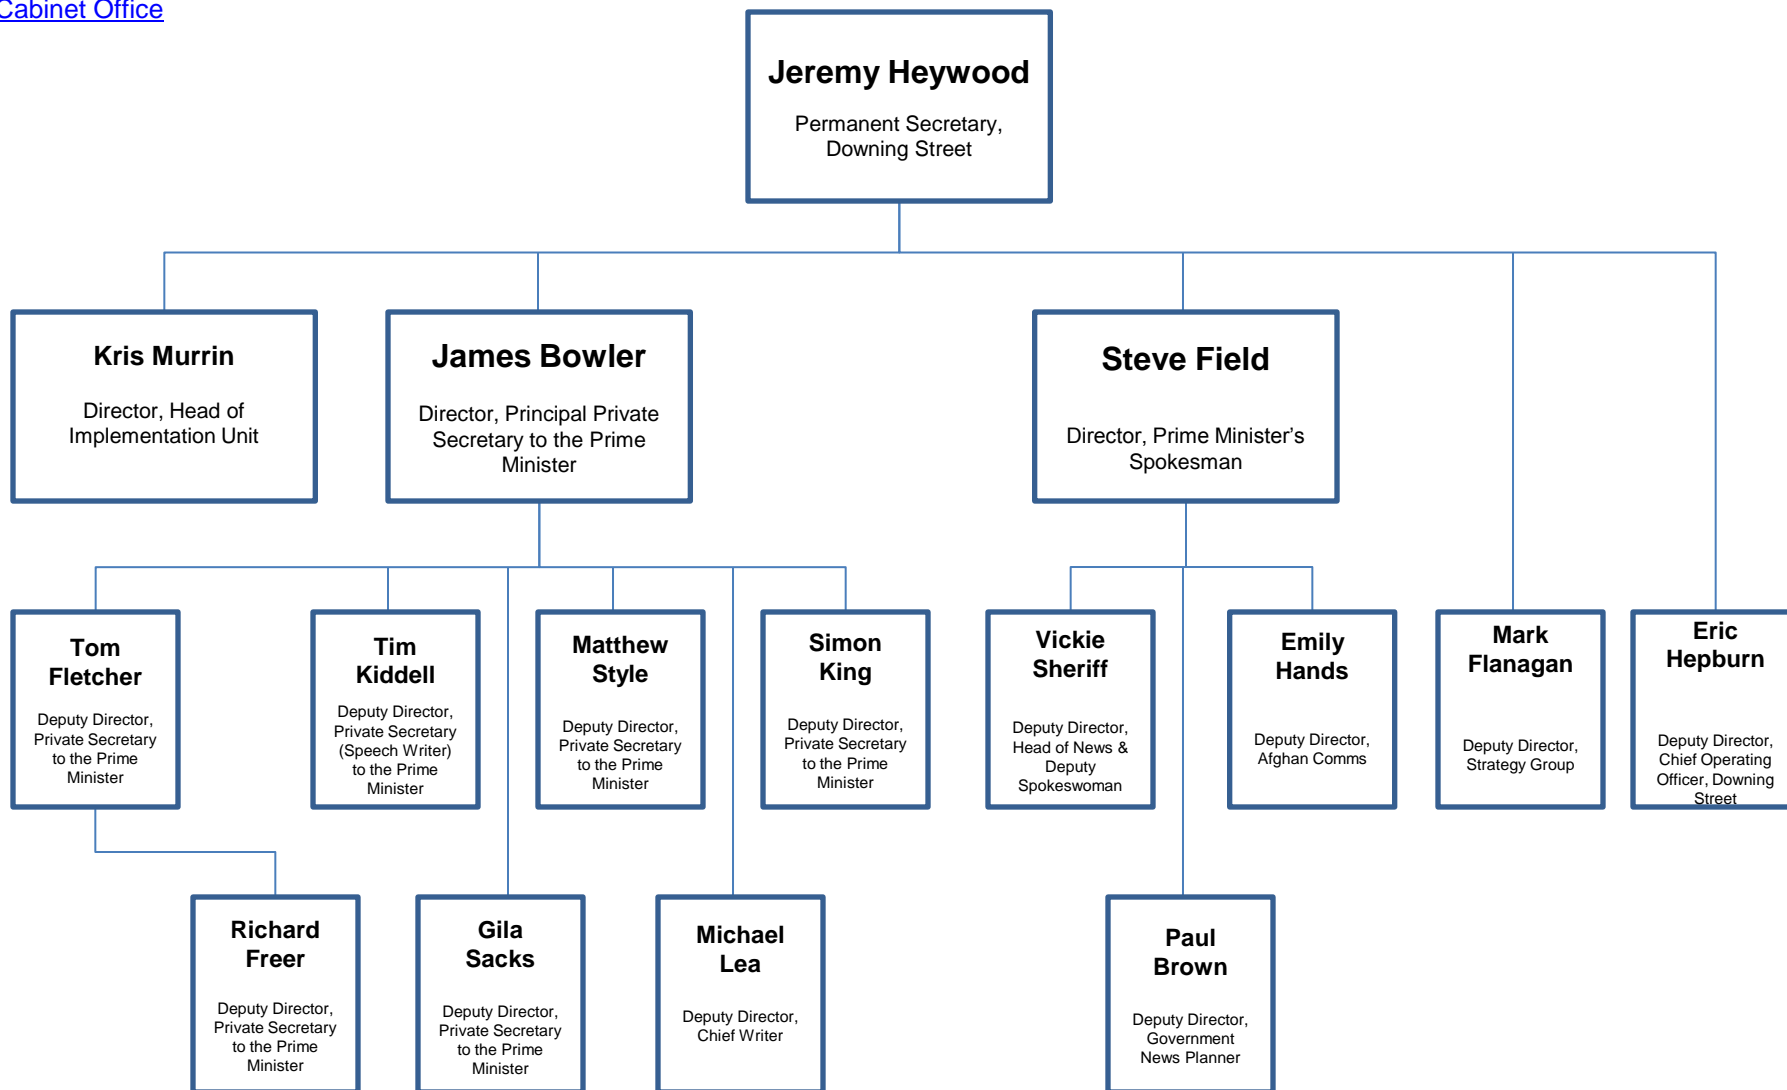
Cabinet Office

Jeremy Heywood
Permanent Secretary, Downing Street

Kris Murrin
Director, Head of Implementation Unit

James Bowler
Director, Principal Private Secretary to the Prime Minister

Steve Field
Director, Prime Minister's Spokesman

Tom Fletcher
Deputy Director, Private Secretary to the Prime Minister

Tim Kiddell
Deputy Director, Private Secretary (Speech Writer) to the Prime Minister

Matthew Style
Deputy Director, Private Secretary to the Prime Minister

Simon King
Deputy Director, Private Secretary to the Prime Minister

Vickie Sheriff
Deputy Director, Head of News & Deputy Spokeswoman

Emily Hands
Deputy Director, Afghan Comms

Mark Flanagan
Deputy Director, Strategy Group

Eric Hepburn
Deputy Director, Chief Operating Officer, Downing Street

Richard Freer
Deputy Director, Private Secretary to the Prime Minister

Gila Sacks
Deputy Director, Private Secretary to the Prime Minister

Michael Lea
Deputy Director, Chief Writer

Paul Brown
Deputy Director, Government News Planner